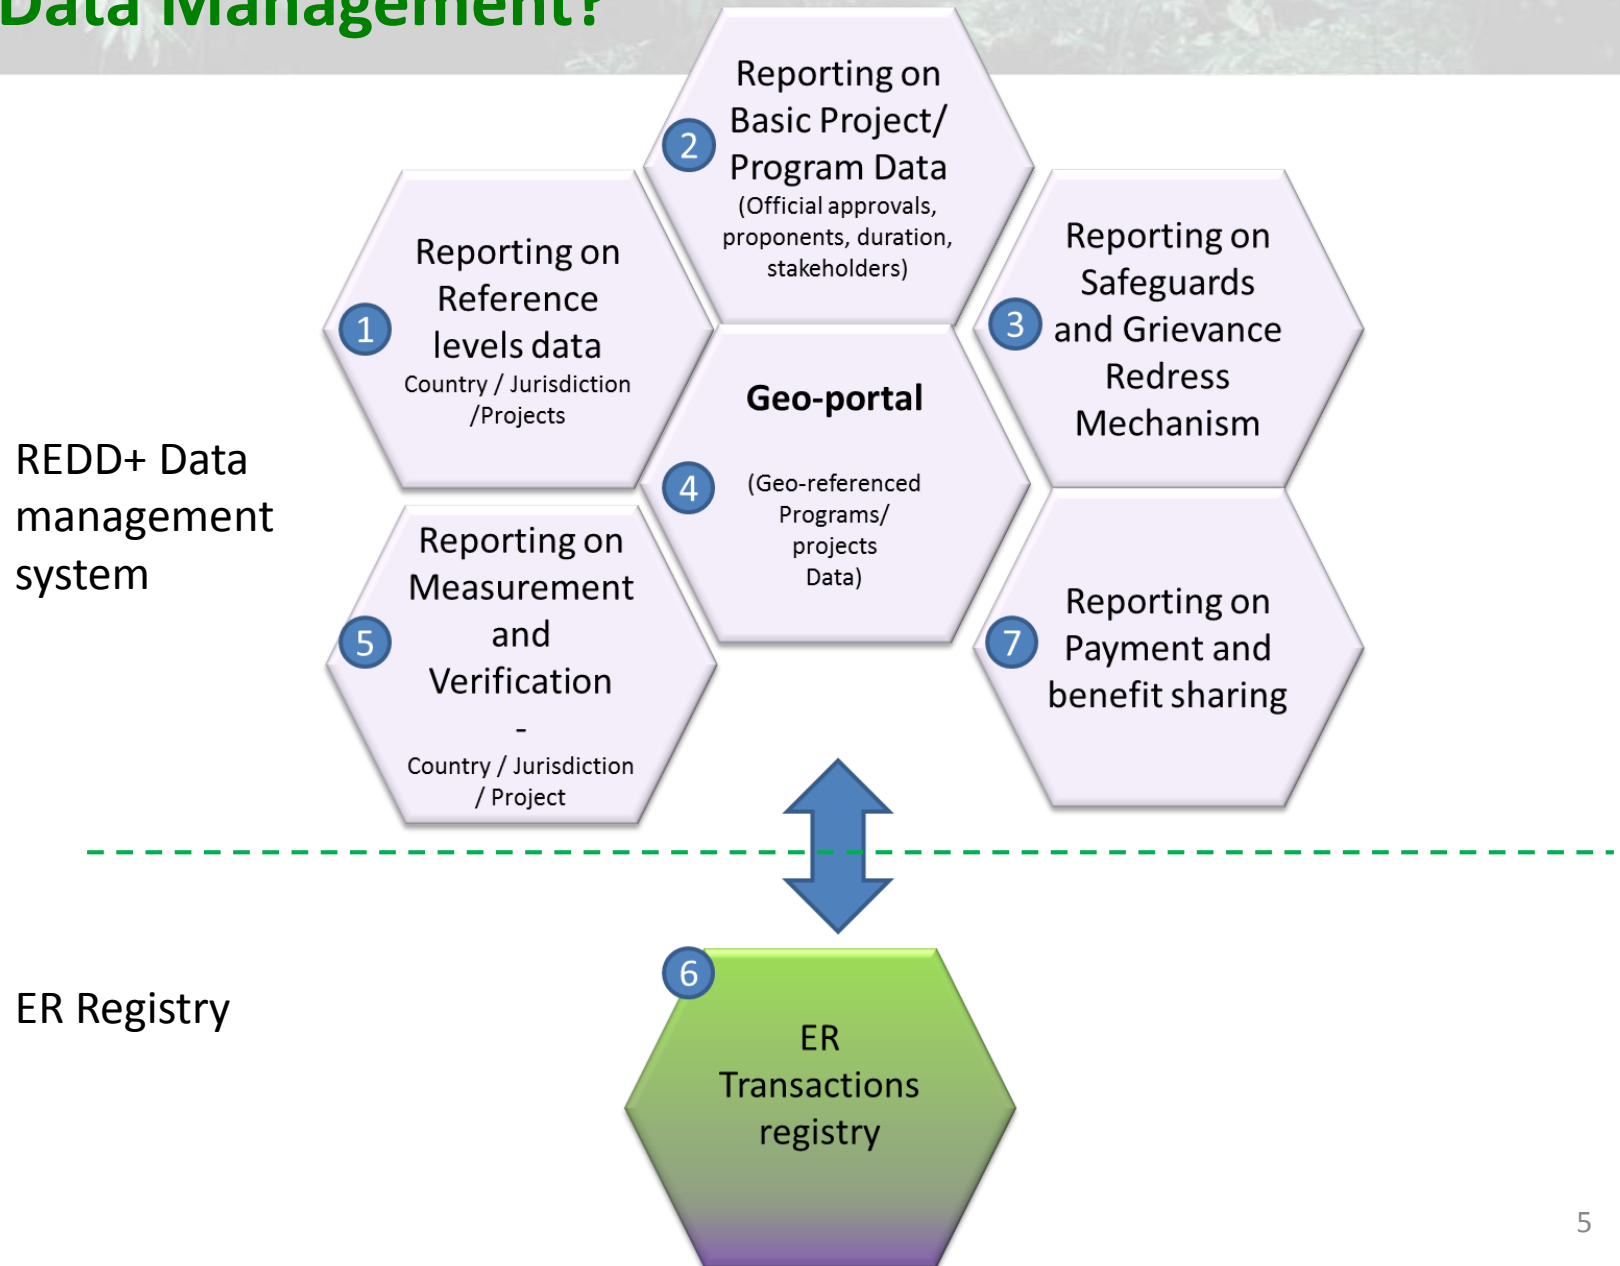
Data Management?

2 Reporting on Basic Project/ Program Data (Official approvals, proponents, duration, stakeholders)

1 Reporting on Reference levels data Country / Jurisdiction /Projects

3 Reporting on Safeguards and Grievance Redress Mechanism

Geo-portal

4 (Geo-referenced Programs/ projects Data)

REDD+ Data management system

5 Reporting on Measurement and Verification - Country / Jurisdiction / Project

7 Reporting on Payment and benefit sharing

ER Registry

6 ER Transactions registry

5